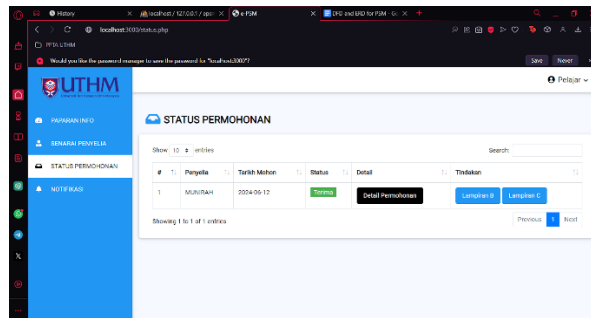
History | localhost / 127.0.0.1 / ops | e FSM | DFD and ERD for FSM - G

localhost:3000/status.php

FPTA UTHM

Would you like the password manager to save the password for "localhost:3000"?

Save | Never

UTHM

Pelajar

PAPARAN INFO

SENARAI PENYELIA

STATUS PERMOHONAN

NOTIFIKASI

STATUS PERMOHONAN

Show 10 entries

Search:

| # | Penyelia | Tarikh Mohon | Status | Detail | Tindakan |
|---|---|---|---|---|---|
| 1 | MUNIRAH | 2024-06-12 | Terima | Detail Permohonan | Lampiran B Lampiran C |

Showing 1 to 1 of 1 entries

Previous 1 Next